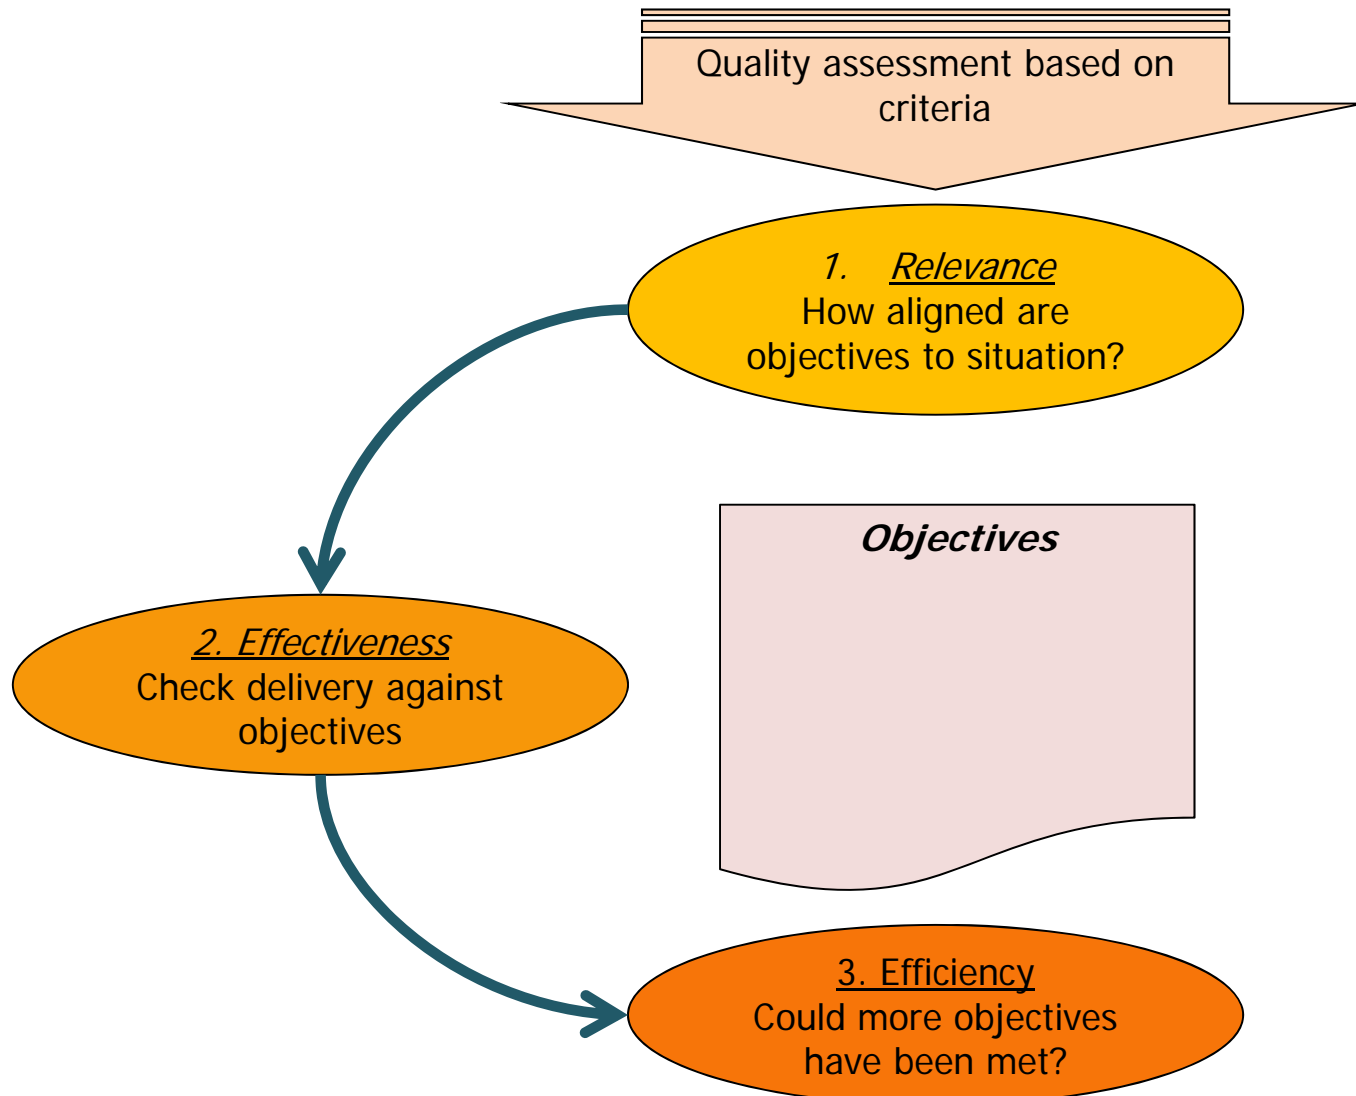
Quality assessment based on criteria

1. Relevance
How aligned are objectives to situation?

Objectives

2. Effectiveness
Check delivery against objectives

3. Efficiency
Could more objectives have been met?